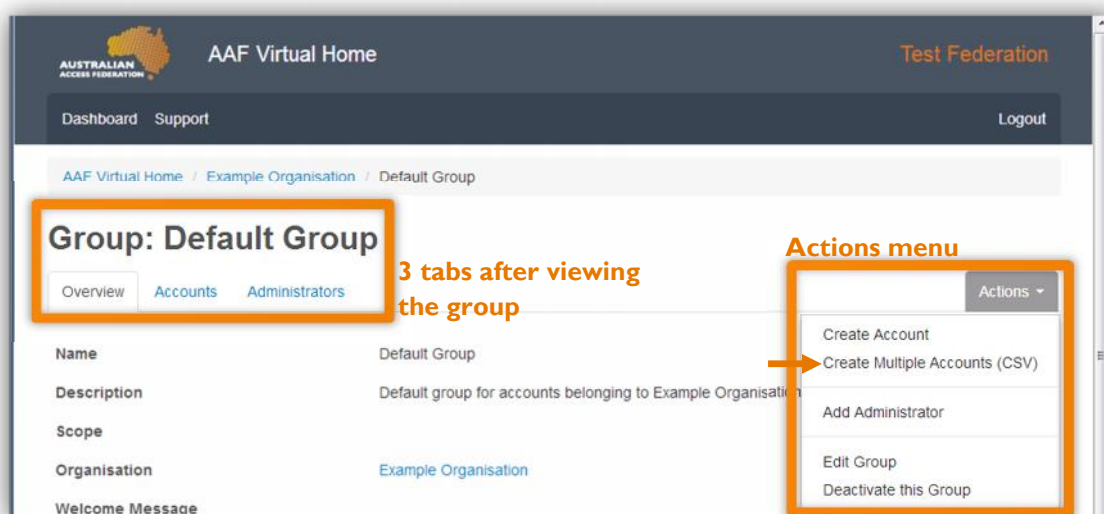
AUSTRALIAN ACCESS FEDERATION

AAF Virtual Home

Test Federation

Dashboard Support

Logout

AAF Virtual Home / Example Organisation / Default Group

Group: Default Group

Overview Accounts Administrators

3 tabs after viewing the group

Actions menu

Actions

Create Account
Create Multiple Accounts (CSV)
Add Administrator
Edit Group
Deactivate this Group

| | |
|---|---|
| Name | Default Group |
| Description | Default group for accounts belonging to Example Organisatio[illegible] |
| Scope | |
| Organisation | Example Organisation |
| Welcome Message | |